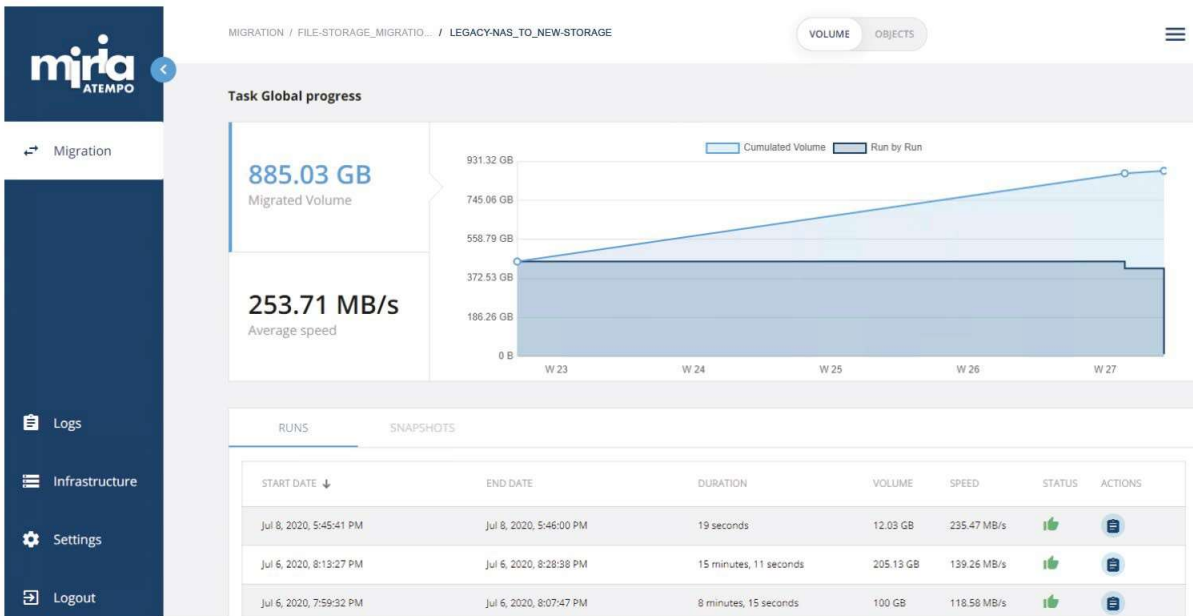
miria ATEMPO

Migration

Logs

Infrastructure

Settings

Logout

MIGRATION / FILE-STORAGE_MIGRATIO... / LEGACY-NAS_TO_NEW-STORAGE

VOLUME OBJECTS

Task Global progress

885.03 GB
Migrated Volume

253.71 MB/s
Average speed

Cumulated Volume Run by Run

931.32 GB
745.06 GB
558.79 GB
372.53 GB
186.26 GB
0 B

W 23 W 24 W 25 W 26 W 27

RUNS SNAPSHOTS

| START DATE ↓ | END DATE | DURATION | VOLUME | SPEED | STATUS | ACTIONS |
|---|---|---|---|---|---|---|
| Jul 8, 2020, 5:45:41 PM | Jul 8, 2020, 5:46:00 PM | 19 seconds | 12.03 GB | 235.47 MB/s | | |
| Jul 6, 2020, 8:13:27 PM | Jul 6, 2020, 8:28:38 PM | 15 minutes, 11 seconds | 205.13 GB | 139.26 MB/s | | |
| Jul 6, 2020, 7:59:32 PM | Jul 6, 2020, 8:07:47 PM | 8 minutes, 15 seconds | 100 GB | 118.58 MB/s | | |